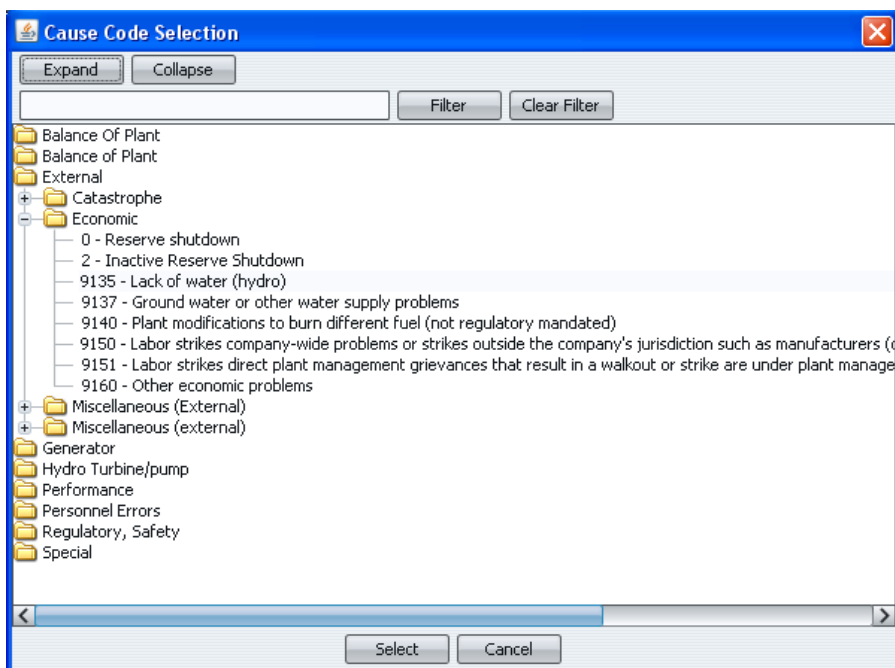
Cause Code Selection

Expand Collapse

Filter Clear Filter

Balance Of Plant
Balance of Plant
External
Catastrophe
Economic
0 - Reserve shutdown
2 - Inactive Reserve Shutdown
9135 - Lack of water (hydro)
9137 - Ground water or other water supply problems
9140 - Plant modifications to burn different fuel (not regulatory mandated)
9150 - Labor strikes company-wide problems or strikes outside the company's jurisdiction such as manufacturers ([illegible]
9151 - Labor strikes direct plant management grievances that result in a walkout or strike are under plant manage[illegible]
9160 - Other economic problems
Miscellaneous (External)
Miscellaneous (external)
Generator
Hydro Turbine/pump
Performance
Personnel Errors
Regulatory, Safety
Special

Select Cancel